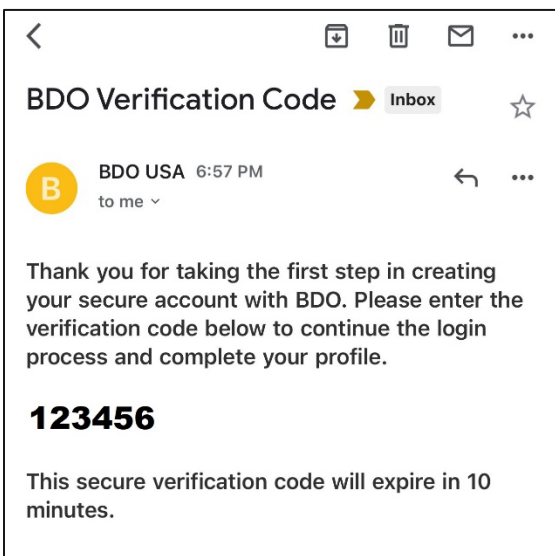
BDO Verification Code Inbox

B

BDO USA 6:57 PM

to me

Thank you for taking the first step in creating your secure account with BDO. Please enter the verification code below to continue the login process and complete your profile.

123456

This secure verification code will expire in 10 minutes.